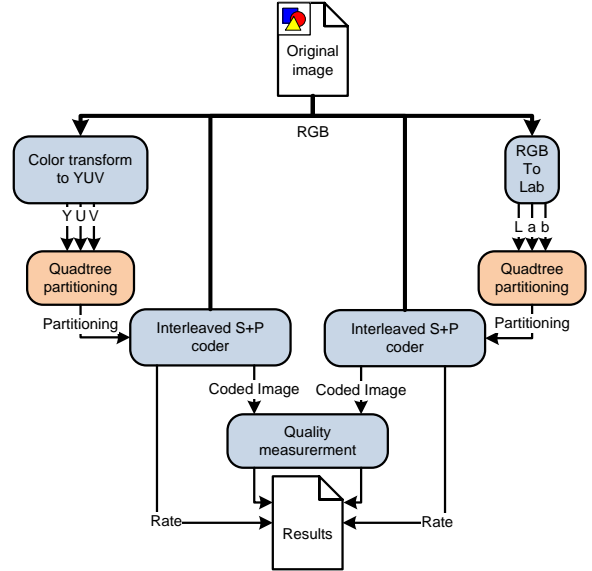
Original image

RGB

Color transform to YUV

Y U V

Quadtree partitioning

Partitioning

Interleaved S+P coder

RGB To Lab

L a b

Quadtree partitioning

Partitioning

Interleaved S+P coder

Coded Image

Coded Image

Quality measurerment

Rate

Results

Rate